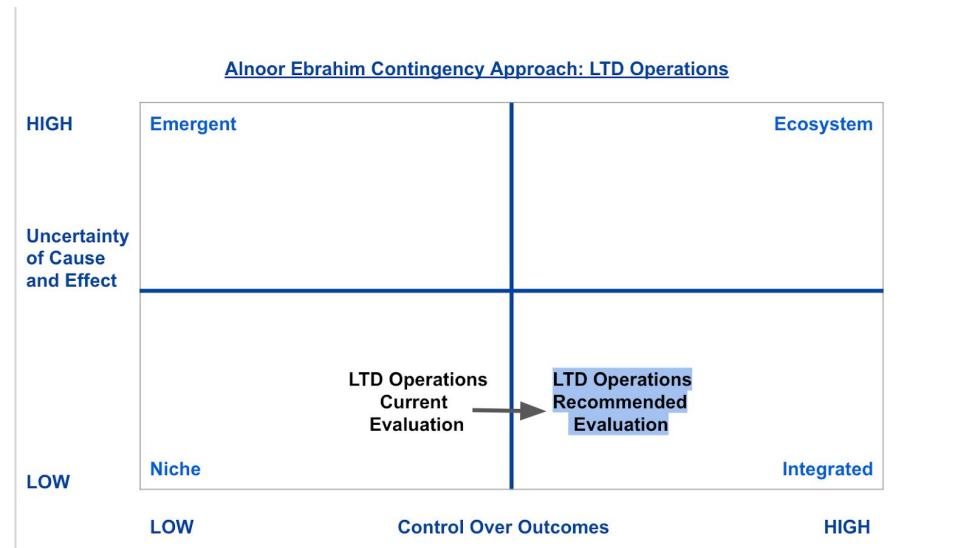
Alnoor Ebrahim Contingency Approach: LTD Operations

HIGH

Uncertainty of Cause and Effect

LOW

Emergent

Ecosystem

LTD Operations Current Evaluation

LTD Operations Recommended Evaluation

Niche

Integrated

LOW

Control Over Outcomes

HIGH